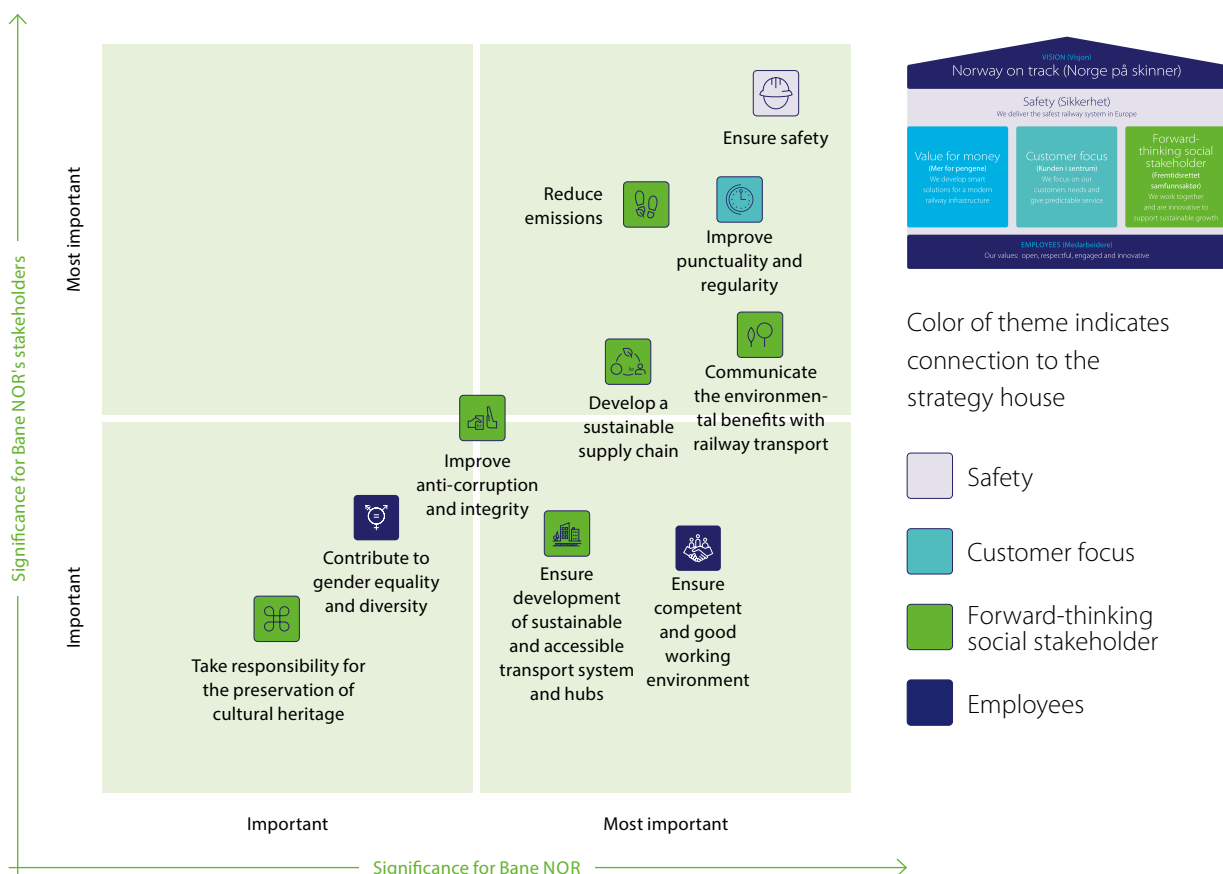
Significance for Bane NOR's stakeholders

Most important

Important

Ensure safety

Reduce emissions

Improve punctuality and regularity

Communicate the environmental benefits with railway transport

Develop a sustainable supply chain

Improve anti-corruption and integrity

Contribute to gender equality and diversity

Ensure development of sustainable and accessible transport system and hubs

Ensure competent and good working environment

Take responsibility for the preservation of cultural heritage

Important

Most important

Significance for Bane NOR

VISION (Visjon)
Norway on track (Norge på skinner)

Safety (Sikkerhet)
We deliver the safest railway system in Europe

Value for money
(Mer for pengene)
We develop smart solutions for a modern railway infrastructure

Customer focus
(Kunden i sentrum)
We focus on our customers needs and give predictable service

Forward-thinking social stakeholder
(Fremtidsrettet samfunnsaktør)
We work together and are innovative to support sustainable growth

EMPLOYEES (Medarbeidere)
Our values: open, respectful, engaged and innovative

Color of theme indicates connection to the strategy house

Safety

Customer focus

Forward-thinking social stakeholder

Employees